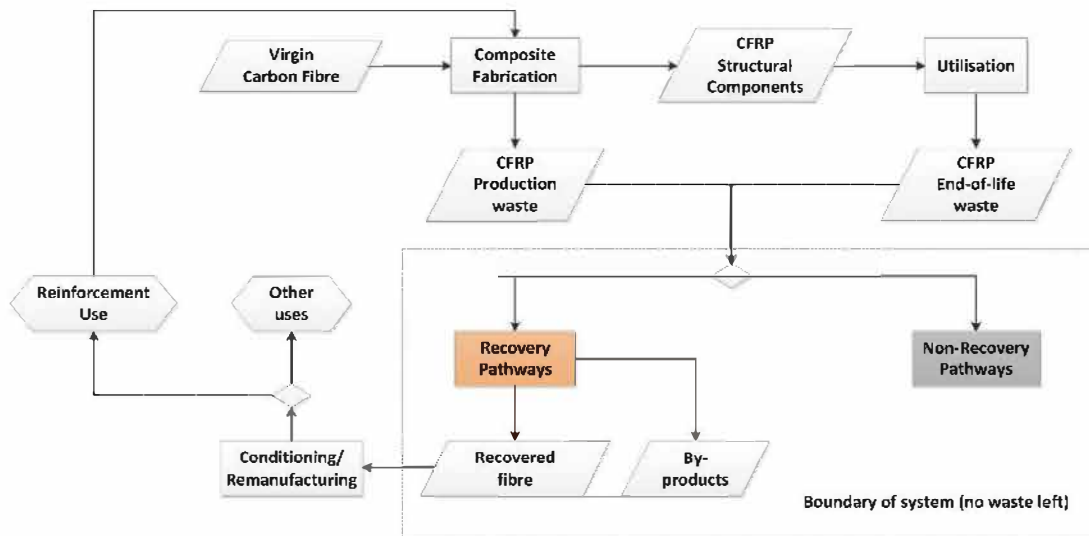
Virgin Carbon Fibre

Composite Fabrication

CFRP Structural Components

Utilisation

CFRP Production waste

CFRP End-of-life waste

Reinforcement Use

Other uses

Recovery Pathways

Non-Recovery Pathways

Conditioning/ Remanufacturing

Recovered fibre

By-products

Boundary of system (no waste left)